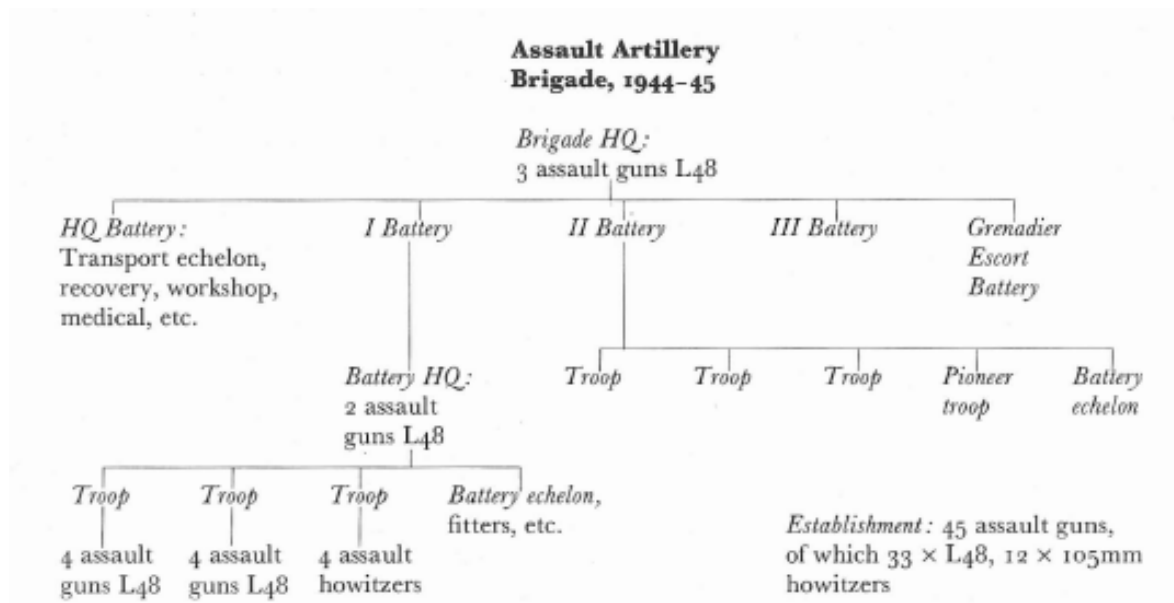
Assault Artillery Brigade, 1944–45

Brigade HQ: 3 assault guns L48

HQ Battery: Transport echelon, recovery, workshop, medical, etc.

I Battery

II Battery

III Battery

Grenadier Escort Battery

Battery HQ: 2 assault guns L48

Troop

Troop

Troop

Pioneer troop

Battery echelon

Troop

4 assault guns L48

Troop

4 assault guns L48

Troop

4 assault howitzers

Battery echelon, fitters, etc.

Establishment: 45 assault guns, of which $33 \times$ L48, $12 \times$ 105mm howitzers